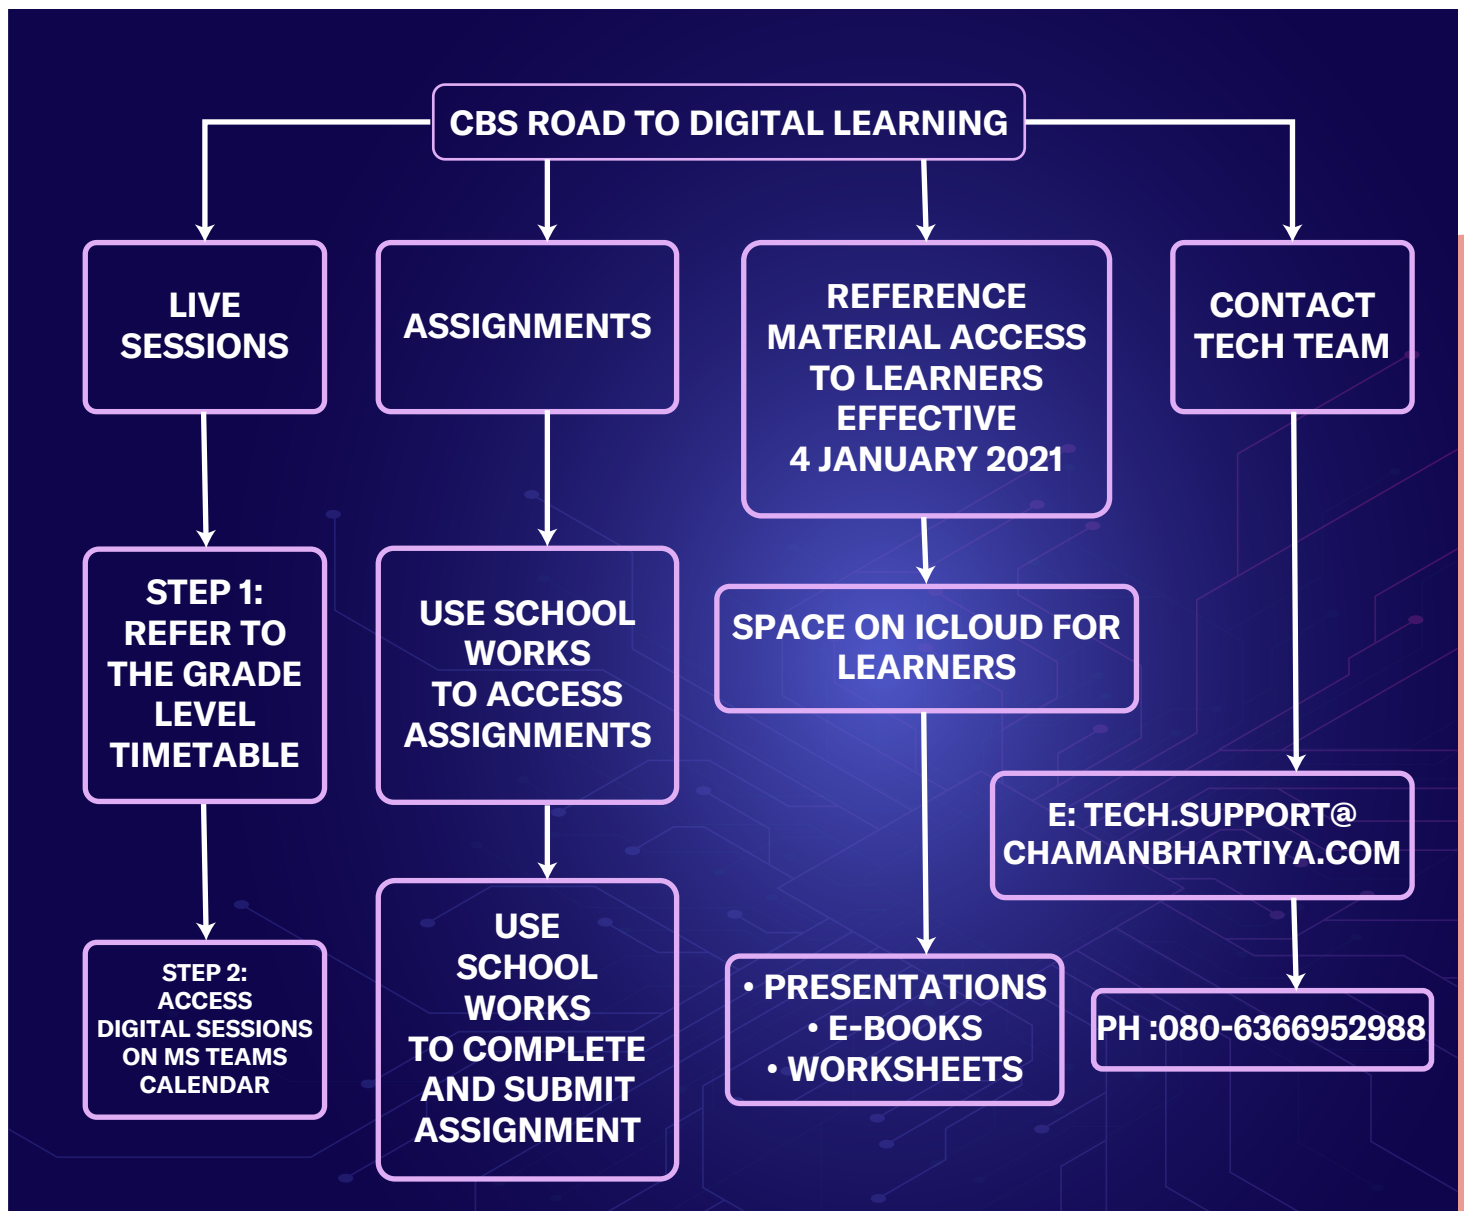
CBS ROAD TO DIGITAL LEARNING

LIVE SESSIONS

STEP 1: REFER TO THE GRADE LEVEL TIMETABLE

STEP 2: ACCESS DIGITAL SESSIONS ON MS TEAMS CALENDAR

ASSIGNMENTS

USE SCHOOL WORKS TO ACCESS ASSIGNMENTS

USE SCHOOL WORKS TO COMPLETE AND SUBMIT ASSIGNMENT

REFERENCE MATERIAL ACCESS TO LEARNERS EFFECTIVE 4 JANUARY 2021

SPACE ON ICLOUD FOR LEARNERS

• PRESENTATIONS
• E-BOOKS
• WORKSHEETS

CONTACT TECH TEAM

E: TECH.SUPPORT@ CHAMANBHARTIYA.COM

PH :080-6366952988